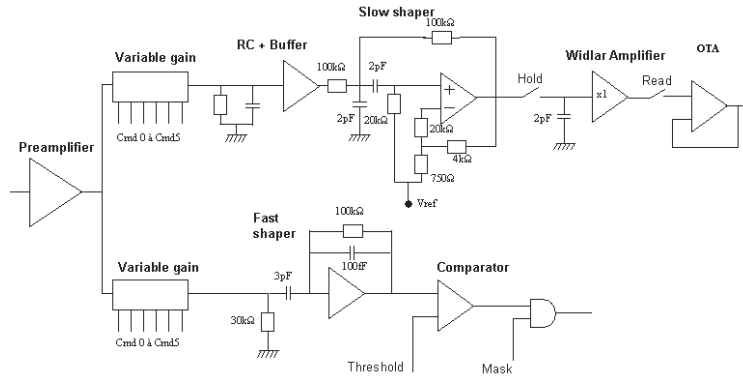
Slow shaper
100kΩ
Variable gain
RC + Buffer
100kΩ
2pF
Hold
Widlar Amplifier
OTA
x1
Read
2pF
20kΩ
20kΩ
2pF
Cmd 0 à Cmd5
Preamplifier
4kΩ
750Ω
Vref
100kΩ
Fast shaper
100fF
Variable gain
3pF
Comparator
30kΩ
Cmd 0 à Cmd5
Threshold
Mask